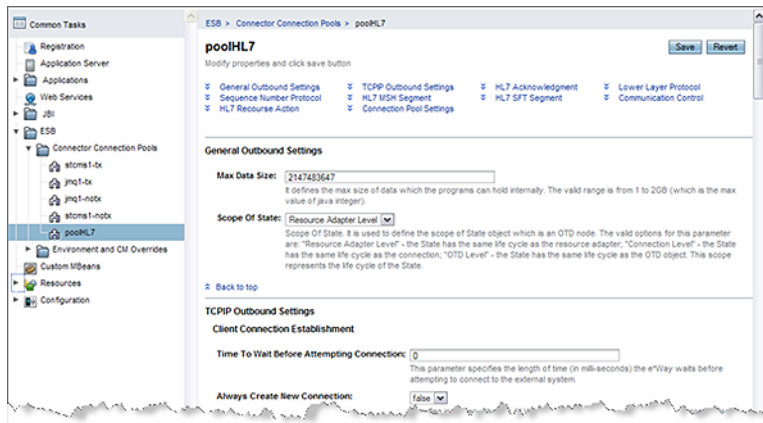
Common Tasks
Registration
Application Server
Applications
Web Services
JBI
ESB
Connector Connection Pools
stcms1-tx
jmq1-tx
jmq1-notx
stcms1-notx
poolHL7
Environment and CM Overrides
Custom MBeans
Resources
Configuration

ESB > Connector Connection Pools > poolHL7

poolHL7

Modify properties and click save button

Save Revert

General Outbound Settings
Sequence Number Protocol
HL7 Recourse Action
TCPIP Outbound Settings
HL7 MSH Segment
Connection Pool Settings
HL7 Acknowledgment
HL7 SFT Segment
Lower Layer Protocol
Communication Control

General Outbound Settings

Max Data Size: 2147483647

It defines the max size of data which the programs can hold internally. The valid range is from 1 to 2GB (which is the max value of java integer).

Scope Of State: Resource Adapter Level

Scope Of State. It is used to define the scope of State object which is an OTD node. The valid options for this parameter are: "Resource Adapter Level" - the State has the same life cycle as the resource adapter; "Connection Level" - the State has the same life cycle as the connection; "OTD Level" - the State has the same life cycle as the OTD object. This scope represents the life cycle of the State.

Back to top

TCPIP Outbound Settings

Client Connection Establishment

Time To Wait Before Attempting Connection: 0

This parameter specifies the length of time (in milli-seconds) the e*Way waits before attempting to connect to the external system.

Always Create New Connection: false

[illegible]